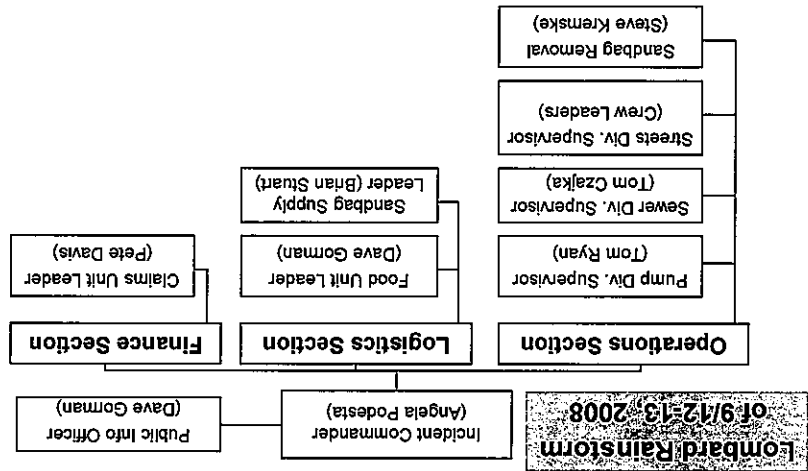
Lombard Rainstorm of 9/12-13, 2008

Incident Commander (Angela Podesta)

Public Info Officer (Dave Gorman)

Operations Section

Pump Div. Supervisor (Tom Ryan)

Sewer Div. Supervisor (Tom Czajka)

Streets Div. Supervisor (Crew Leaders)

Sandbag Removal (Steve Kremske)

Logistics Section

Food Unit Leader (Dave Gorman)

Sandbag Supply Leader (Brian Stuart)

Finance Section

Claims Unit Leader (Pete Davis)